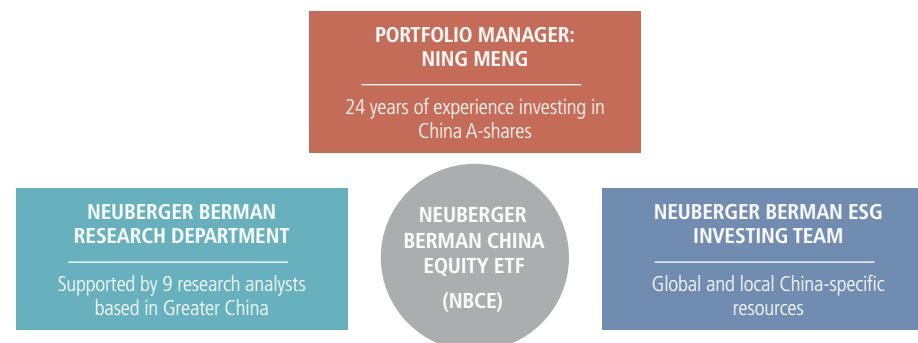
PORTFOLIO MANAGER:
NING MENG

24 years of experience investing in China A-shares

NEUBERGER BERMAN RESEARCH DEPARTMENT

Supported by 9 research analysts based in Greater China

NEUBERGER BERMAN CHINA EQUITY ETF

(NBCE)

NEUBERGER BERMAN ESG INVESTING TEAM

Global and local China-specific resources